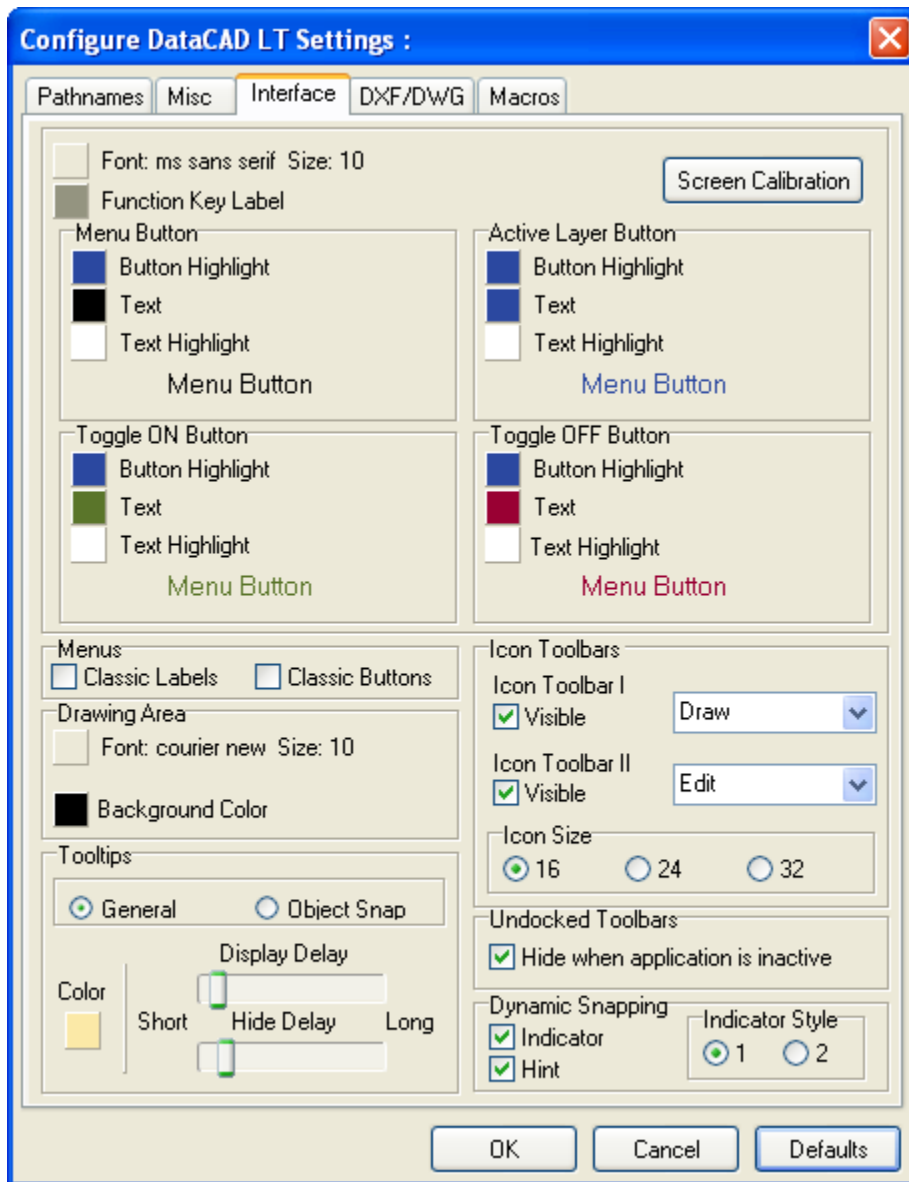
Configure DataCAD LT Settings :

Pathnames | Misc | Interface | DXF/DWG | Macros

Font: ms sans serif Size: 10

Function Key Label

Screen Calibration

Menu Button
Button Highlight
Text
Text Highlight
Menu Button

Active Layer Button
Button Highlight
Text
Text Highlight
Menu Button

Toggle ON Button
Button Highlight
Text
Text Highlight
Menu Button

Toggle OFF Button
Button Highlight
Text
Text Highlight
Menu Button

Menus
Classic Labels
Classic Buttons

Drawing Area
Font: courier new Size: 10
Background Color

Tooltips
General
Object Snap
Display Delay
Color
Short
Hide Delay
Long

Icon Toolbars
Icon Toolbar I
Visible
Draw
Icon Toolbar II
Visible
Edit
Icon Size
16
24
32

Undocked Toolbars
Hide when application is inactive

Dynamic Snapping
Indicator
Hint
Indicator Style
1
2

OK
Cancel
Defaults